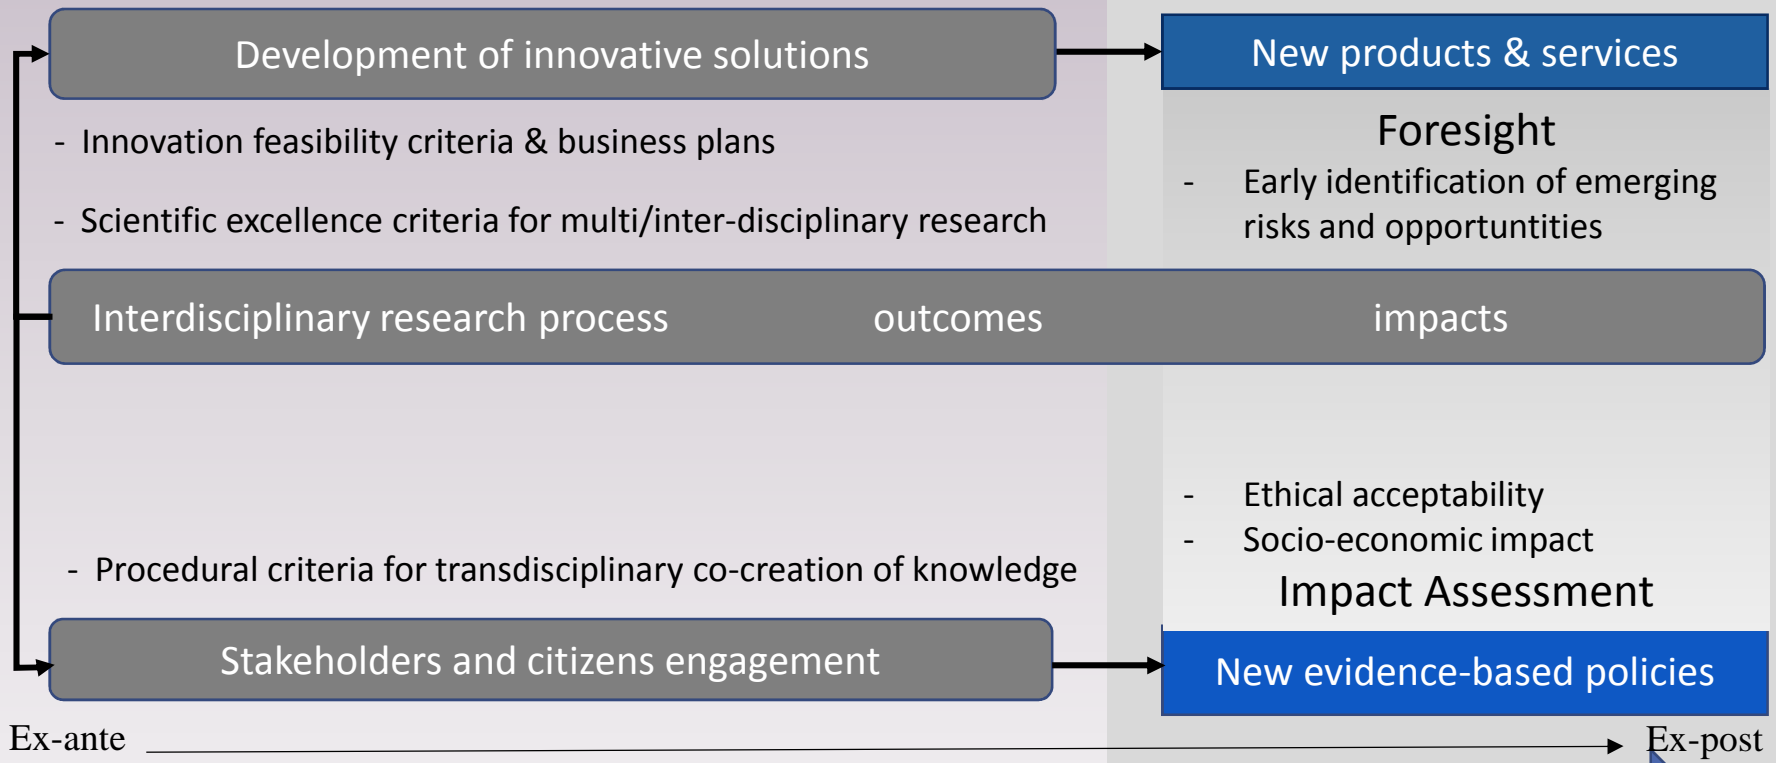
Development of innovative solutions

New products & services

- Innovation feasibility criteria & business plans

- Scientific excellence criteria for multi/inter-disciplinary research

Foresight

- Early identification of emerging risks and opportuntities

Interdisciplinary research process outcomes impacts

- Ethical acceptability
- Socio-economic impact

Impact Assessment

- Procedural criteria for transdisciplinary co-creation of knowledge

Stakeholders and citizens engagement

New evidence-based policies

Ex-ante Ex-post